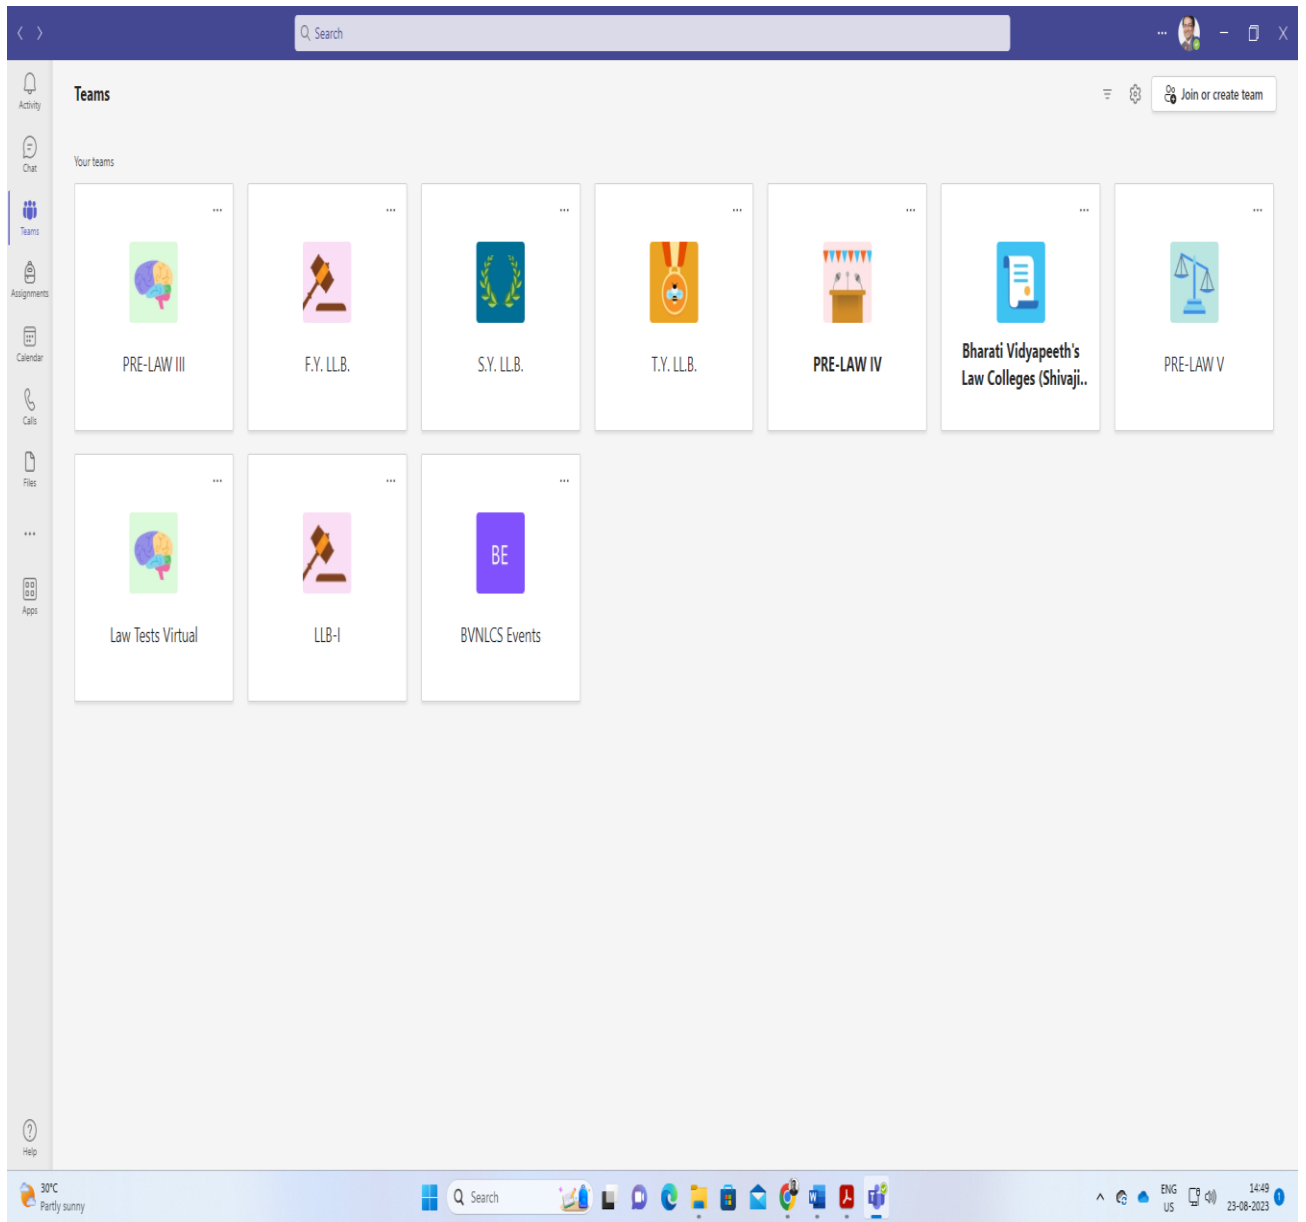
Search

Activity
Chat
Teams
Assignments
Calendar
Calls
Files
...
Apps
Help

Teams

Join or create team

Your teams

...
PRE-LAW III

...
F.Y. LL.B.

...
S.Y. LL.B.

...
T.Y. LL.B.

...
PRE-LAW IV

...
Bharati Vidyapeeth's Law Colleges (Shivaji..

...
PRE-LAW V

...
Law Tests Virtual

...
LLB-I

...
BE
BVNLCS Events

30°C
Partly sunny

Search

ENG
US

14:49
23-08-2023